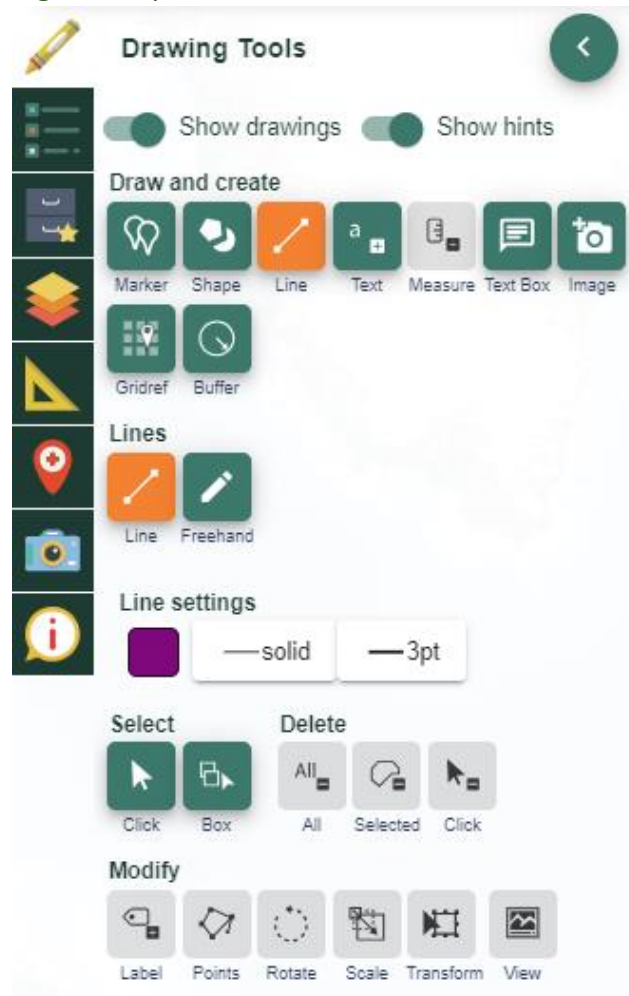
Drawing Tools

Show drawings Show hints

Draw and create

Marker Shape Line Text Measure Text Box Image

Gridref Buffer

Lines

Line Freehand

Line settings

—solid —3pt

Select

Click Box

Delete

All

All Selected Click

Modify

Label Points Rotate Scale Transform View